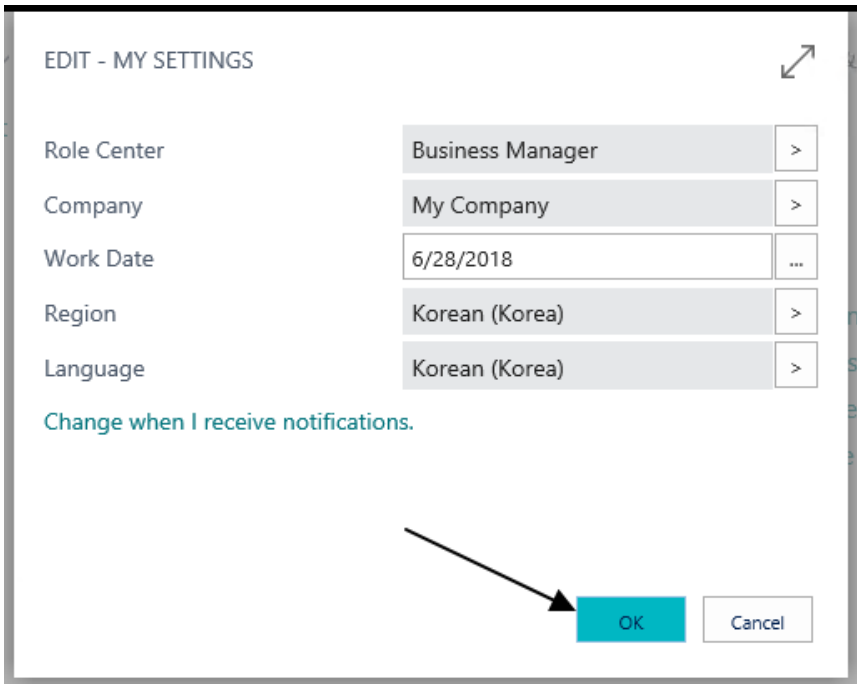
EDIT - MY SETTINGS

| | | |
|---|---|---|
| Role Center | Business Manager | > |
| Company | My Company | > |
| Work Date | 6/28/2018 | ... |
| Region | Korean (Korea) | > |
| Language | Korean (Korea) | > |

Change when I receive notifications.

OK

Cancel